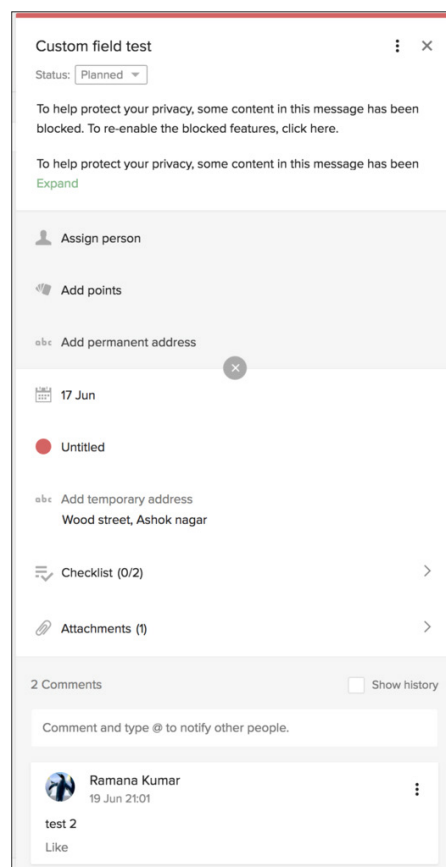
Custom field test

Status: Planned

To help protect your privacy, some content in this message has been blocked. To re-enable the blocked features, click here.

To help protect your privacy, some content in this message has been
Expand

Assign person

Add points

abc Add permanent address

17 Jun

Untitled

abc Add temporary address
Wood street, Ashok nagar

Checklist (0/2)

Attachments (1)

2 Comments

Show history

Comment and type @ to notify other people.

Ramana Kumar
19 Jun 21:01

test 2

Like